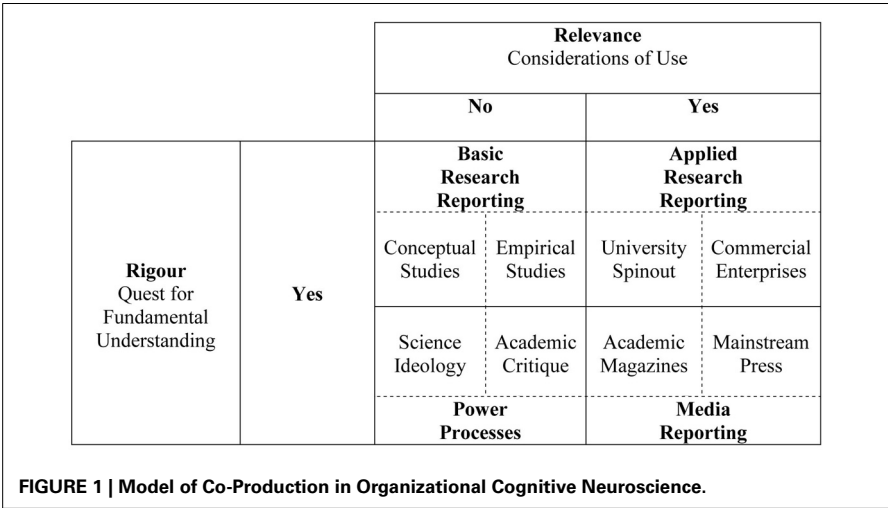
| | | Relevance Considerations of Use | | | |
|---|---|---|---|---|---|
| | | No | | Yes | |
| Rigour Quest for Fundamental Understanding | Yes | Basic Research Reporting | | Applied Research Reporting | |
| | | Conceptual Studies | Empirical Studies | University Spinout | Commercial Enterprises |
| | | Science Ideology | Academic Critique | Academic Magazines | Mainstream Press |
| | | Power Processes | | Media Reporting | |

FIGURE 1 | Model of Co-Production in Organizational Cognitive Neuroscience.